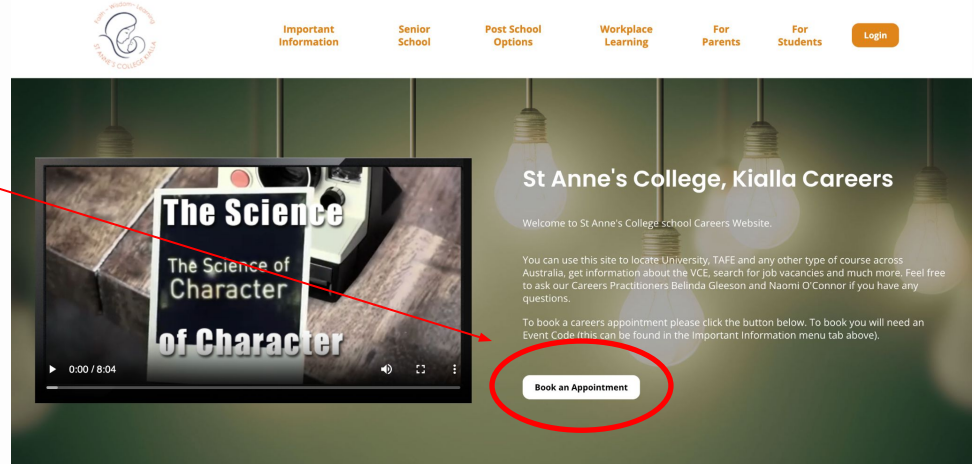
Faith • Wisdom • Learning
ST ANNE'S COLLEGE KIALLA

Important Information
Senior School
Post School Options
Workplace Learning
For Parents
For Students
Login

The Science
The Science of Character
of Character
0:00 / 8:04

St Anne's College, Kialla Careers

Welcome to St Anne's College school Careers Website.

You can use this site to locate University, TAFE and any other type of course across Australia, get information about the VCE, search for job vacancies and much more. Feel free to ask our Careers Practitioners Belinda Gleeson and Naomi O'Connor if you have any questions.

To book a careers appointment please click the button below. To book you will need an Event Code (this can be found in the Important Information menu tab above).

Book an Appointment